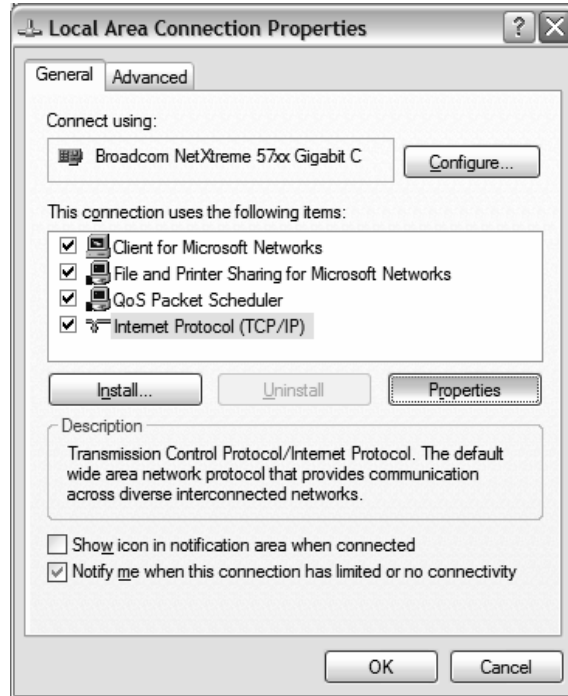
Local Area Connection Properties

?

X

General

Advanced

Connect using:

Broadcom NetXtreme 57xx Gigabit C

Configure...

This connection uses the following items:

Client for Microsoft Networks

File and Printer Sharing for Microsoft Networks

QoS Packet Scheduler

Internet Protocol (TCP/IP)

Install...

Uninstall

Properties

Description

Transmission Control Protocol/Internet Protocol. The default wide area network protocol that provides communication across diverse interconnected networks.

Show icon in notification area when connected

Notify me when this connection has limited or no connectivity

OK

Cancel